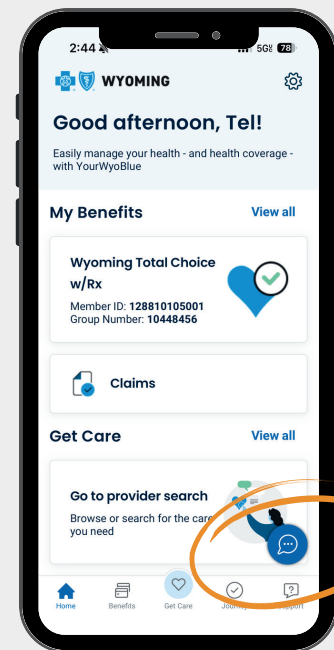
2:44 5G 78

WYOMING

Good afternoon, Tel!

Easily manage your health - and health coverage - with YourWyoBlue

My Benefits

View all

Wyoming Total Choice w/Rx

Member ID: 128810105001
Group Number: 10448456

Claims

Get Care

View all

Go to provider search

Browse or search for the care you need

Home Benefits Get Care Journ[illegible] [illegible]pport